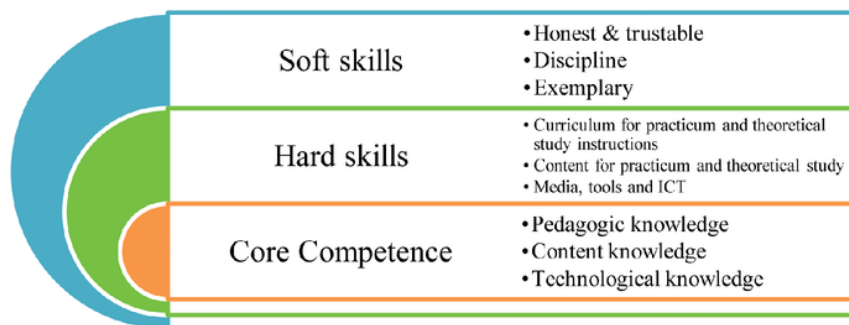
Soft skills

•Honest & trustable
•Discipline
•Exemplary

Hard skills

• Curriculum for practicum and theoretical study instructions
• Content for practicum and theoretical study
• Media, tools and ICT

Core Competence

•Pedagogic knowledge
•Content knowledge
•Technological knowledge